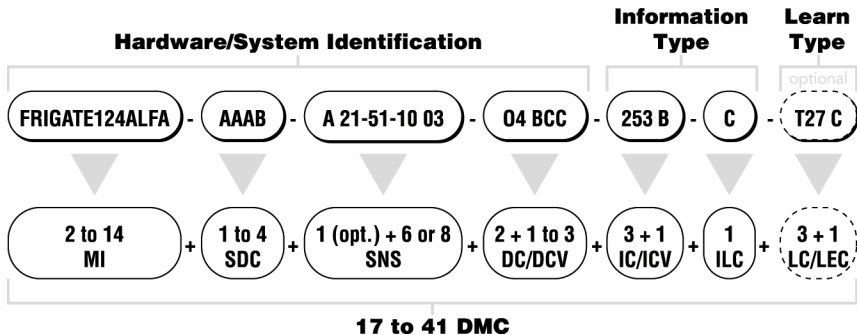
Hardware/System Identification

Information Type

Learn Type

optional

FRIGATE124ALFA - AAAB - A 21-51-10 03 - 04 BCC - 253 B - C - T27 C

2 to 14 MI + 1 to 4 SDC + 1 (opt.) + 6 or 8 SNS + 2 + 1 to 3 DC/DCV + 3 + 1 IC/ICV + 1 ILC + 3 + 1 LC/LEC

17 to 41 DMC